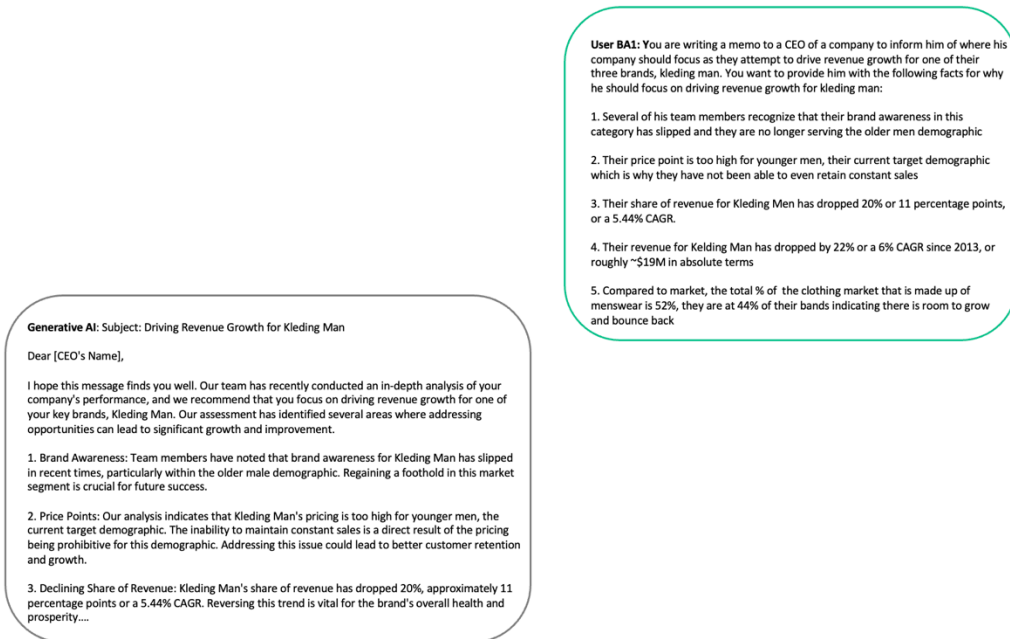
**User BA1:** You are writing a memo to a CEO of a company to inform him of where his company should focus as they attempt to drive revenue growth for one of their three brands, kleding man. You want to provide him with the following facts for why he should focus on driving revenue growth for kleding man:

1. Several of his team members recognize that their brand awareness in this category has slipped and they are no longer serving the older men demographic

2. Their price point is too high for younger men, their current target demographic which is why they have not been able to even retain constant sales

3. Their share of revenue for Kleding Men has dropped 20% or 11 percentage points, or a 5.44% CAGR.

4. Their revenue for Kelding Man has dropped by 22% or a 6% CAGR since 2013, or roughly ~$19M in absolute terms

5. Compared to market, the total % of the clothing market that is made up of menswear is 52%, they are at 44% of their bands indicating there is room to grow and bounce back

**Generative AI**: Subject: Driving Revenue Growth for Kleding Man

Dear [CEO's Name],

I hope this message finds you well. Our team has recently conducted an in-depth analysis of your company's performance, and we recommend that you focus on driving revenue growth for one of your key brands, Kleding Man. Our assessment has identified several areas where addressing opportunities can lead to significant growth and improvement.

1. Brand Awareness: Team members have noted that brand awareness for Kleding Man has slipped in recent times, particularly within the older male demographic. Regaining a foothold in this market segment is crucial for future success.

2. Price Points: Our analysis indicates that Kleding Man's pricing is too high for younger men, the current target demographic. The inability to maintain constant sales is a direct result of the pricing being prohibitive for this demographic. Addressing this issue could lead to better customer retention and growth.

3. Declining Share of Revenue: Kleding Man's share of revenue has dropped 20%, approximately 11 percentage points or a 5.44% CAGR. Reversing this trend is vital for the brand's overall health and prosperity....